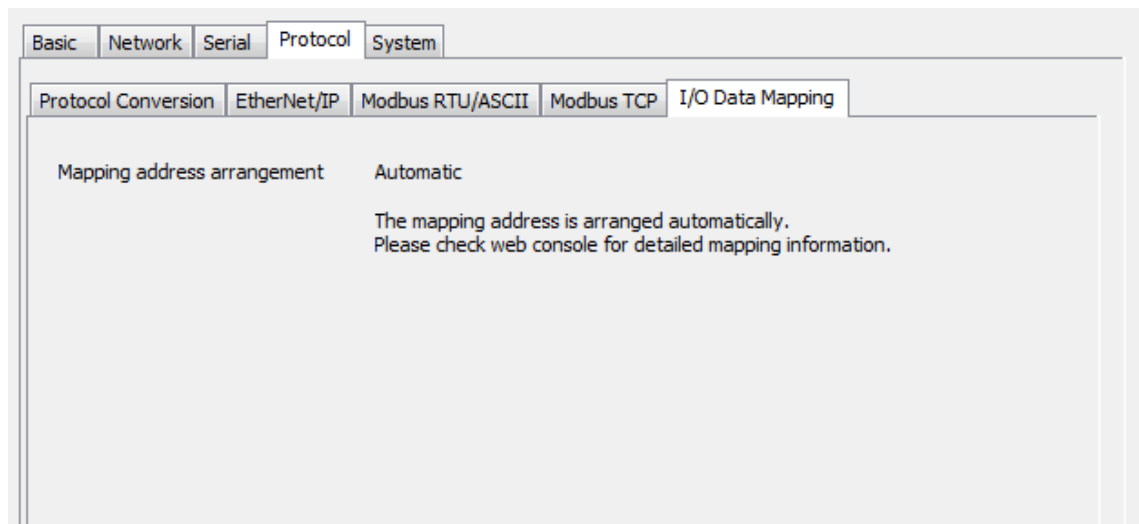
Basic | Network | Serial | Protocol | System

Protocol Conversion | EtherNet/IP | Modbus RTU/ASCII | Modbus TCP | I/O Data Mapping

Mapping address arrangement    Automatic

The mapping address is arranged automatically.
Please check web console for detailed mapping information.